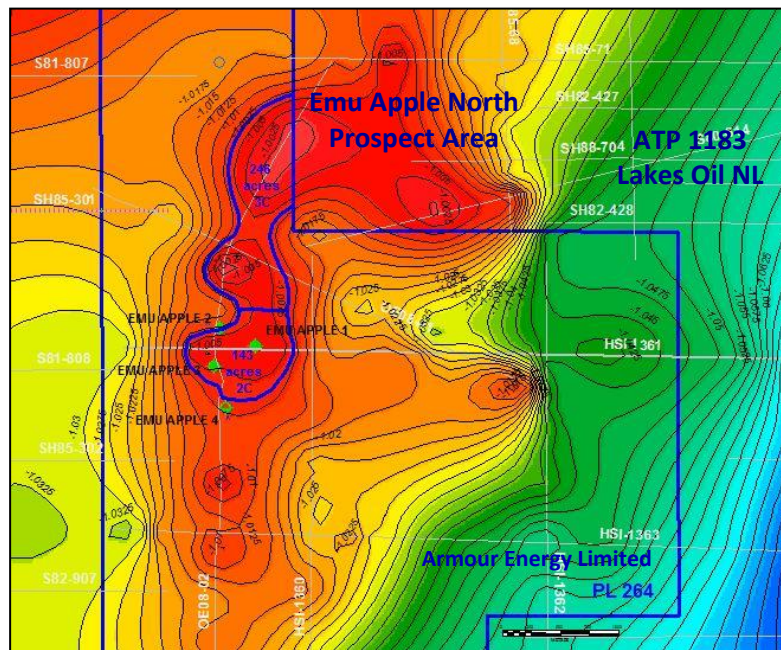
S81-807

Emu Apple North Prospect Area

SH85-71

SH82-427

ATP 1183 Lakes Oil NL

SH88-704

246 acres 3C

SH85-301

SH82-428

EMU APPLE 2

EMU APPLE 1

S81-808

143 acres 2C

HSI-1361

EMU APPLE 3

EMU APPLE 4

SH85-302

HSI-1363

Armour Energy Limited

PL 264

S82-907

OE08-02

HSI-1360

HSI-1362

-1.0175

-1.015

-1.0125

-1.01

-1.025

-1.0475

-1.045

-1.05

-1.03

-1.0325

-1.02

-1.0225

-1.0275